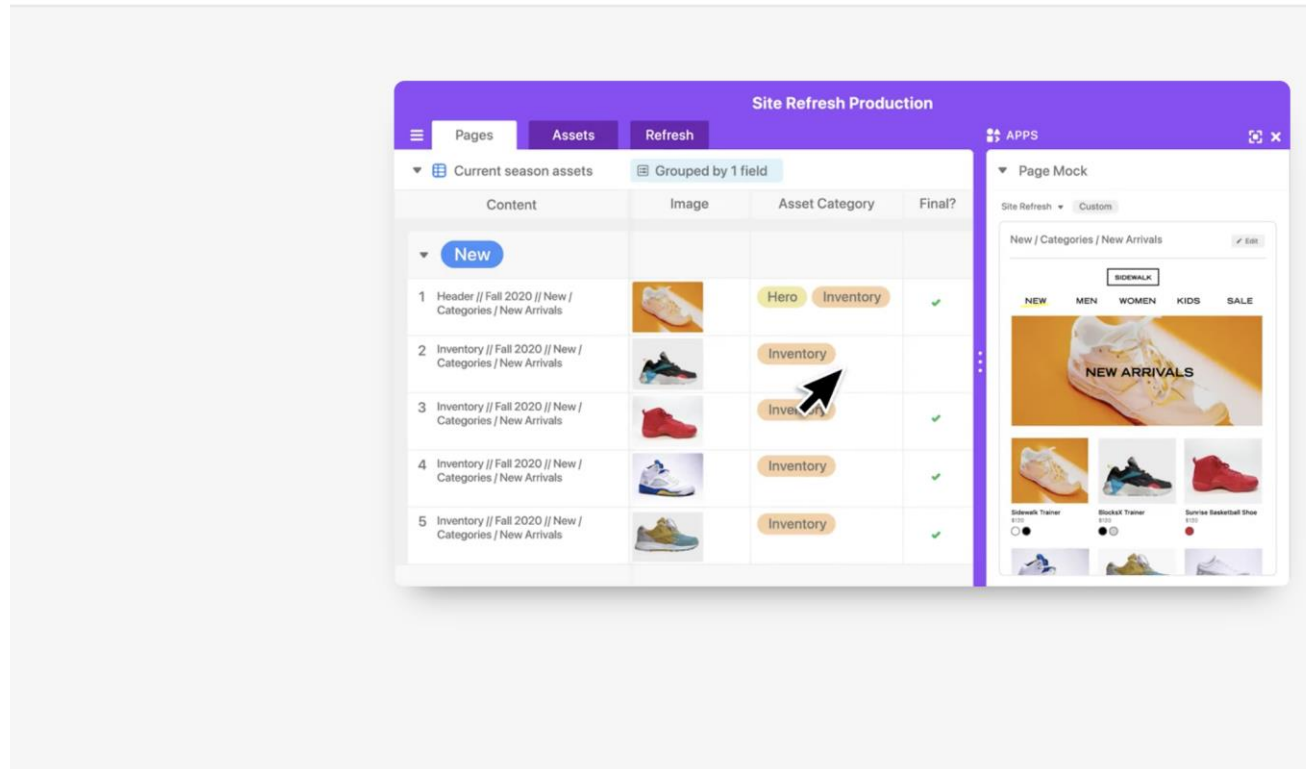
Site Refresh Production

Pages Assets Refresh

APPS

Current season assets

Grouped by 1 field

| | Content | Image | Asset Category | Final? |
|---|---|---|---|---|
| New | | | | |
| 1 | Header // Fall 2020 // New / Categories / New Arrivals | | Hero Inventory | ✔ |
| 2 | Inventory // Fall 2020 // New / Categories / New Arrivals | | Inventory | |
| 3 | Inventory // Fall 2020 // New / Categories / New Arrivals | | Inven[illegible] | ✔ |
| 4 | Inventory // Fall 2020 // New / Categories / New Arrivals | | Inventory | ✔ |
| 5 | Inventory // Fall 2020 // New / Categories / New Arrivals | | Inventory | ✔ |

Page Mock

Site Refresh Custom

New / Categories / New Arrivals

Edit

SIDEWALK

NEW MEN WOMEN KIDS SALE

NEW ARRIVALS

Sidewalk Trainer
$120

BlocksX Trainer
$120

Sunrise Basketball Shoe
$150